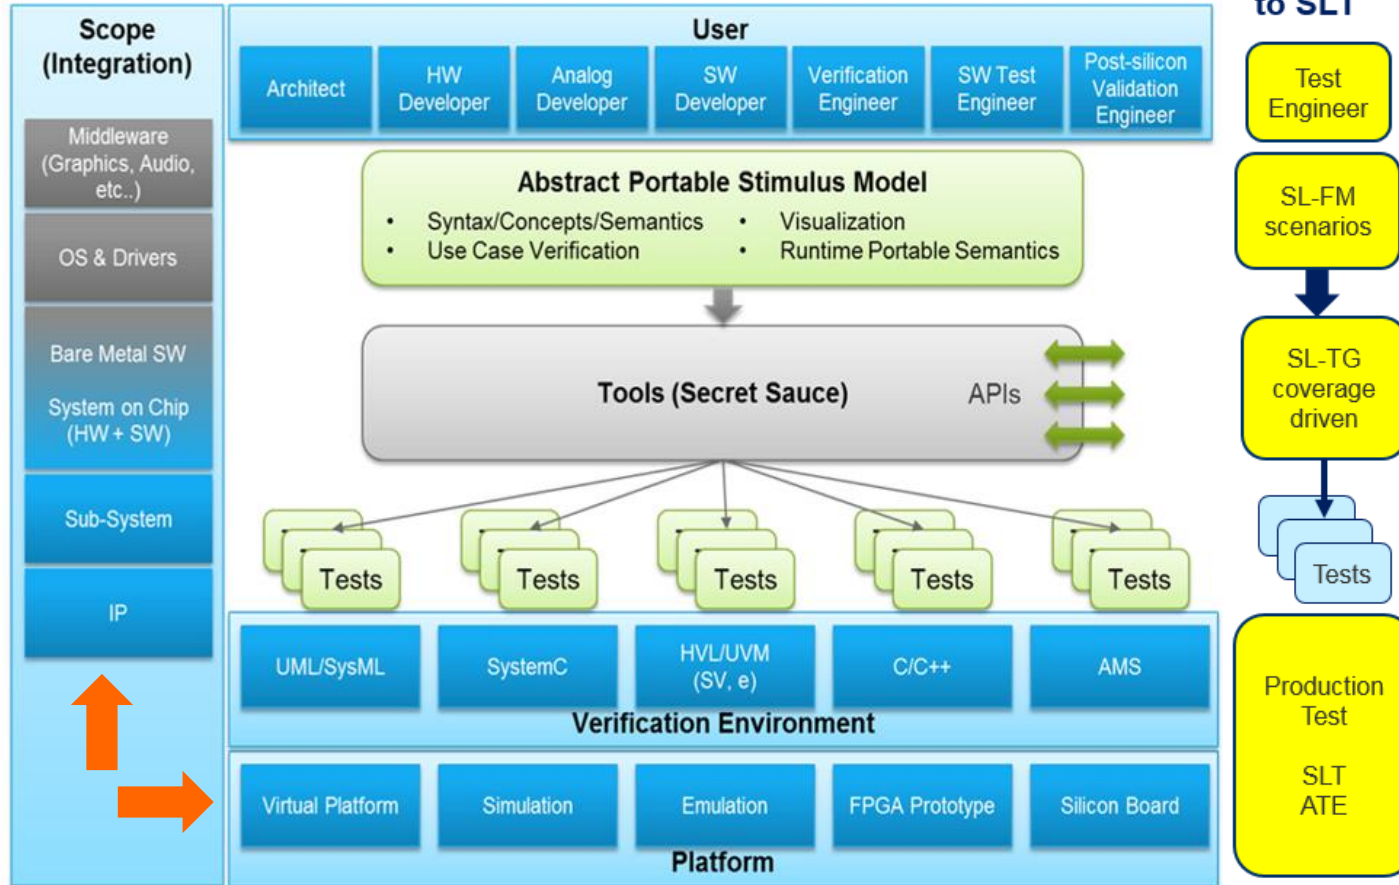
Scope (Integration)

Middleware (Graphics, Audio, etc..)

OS & Drivers

Bare Metal SW

System on Chip (HW + SW)

Sub-System

IP

User

Architect

HW Developer

Analog Developer

SW Developer

Verification Engineer

SW Test Engineer

Post-silicon Validation Engineer

Abstract Portable Stimulus Model

• Syntax/Concepts/Semantics
• Use Case Verification
• Visualization
• Runtime Portable Semantics

Tools (Secret Sauce)

APIs

Tests

Tests

Tests

Tests

Tests

UML/SysML

SystemC

HVL/UVM (SV, e)

C/C++

AMS

Verification Environment

Virtual Platform

Simulation

Emulation

FPGA Prototype

Silicon Board

Platform

to SLT

Test Engineer

SL-FM scenarios

SL-TG coverage driven

Tests

Production Test

SLT ATE